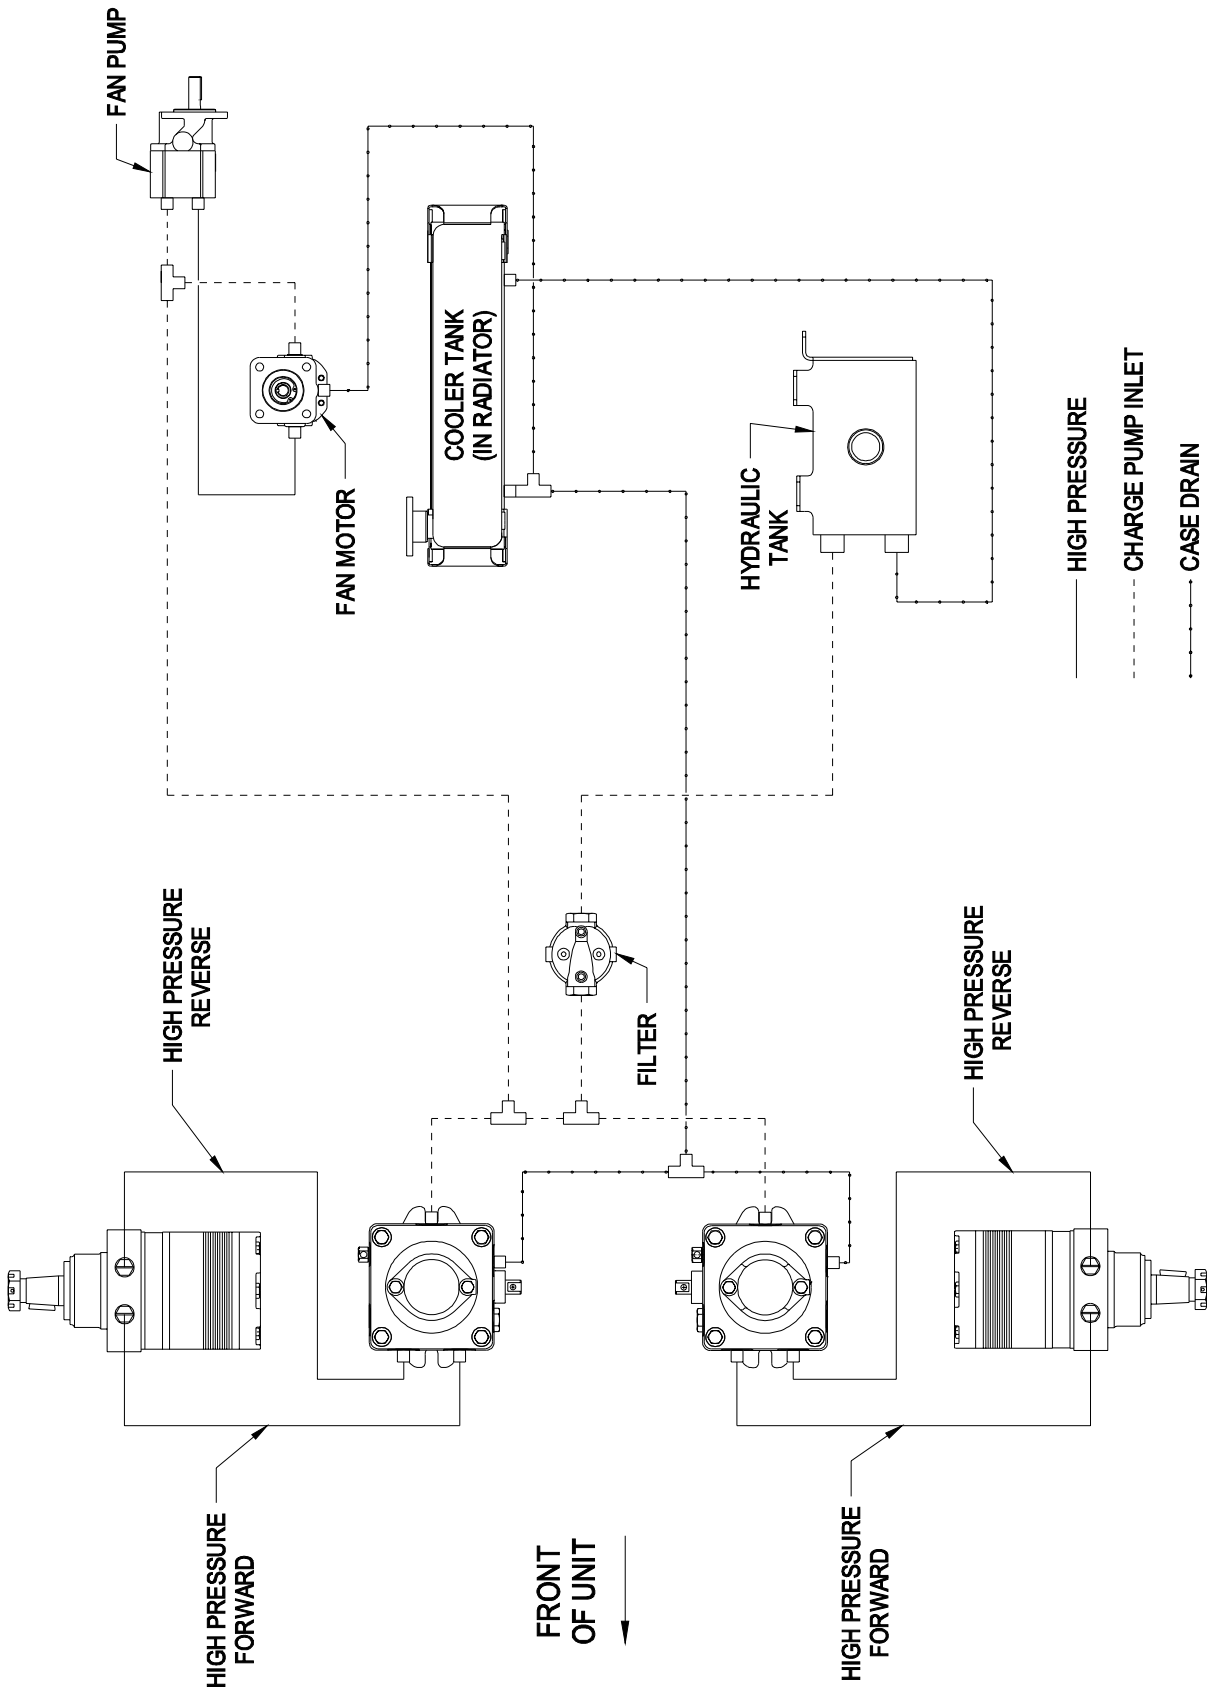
FAN PUMP

COOLER TANK (IN RADIATOR)

FAN MOTOR

HYDRAULIC TANK

HIGH PRESSURE

CHARGE PUMP INLET

CASE DRAIN

HIGH PRESSURE REVERSE

FILTER

HIGH PRESSURE REVERSE

HIGH PRESSURE FORWARD

FRONT OF UNIT

HIGH PRESSURE FORWARD